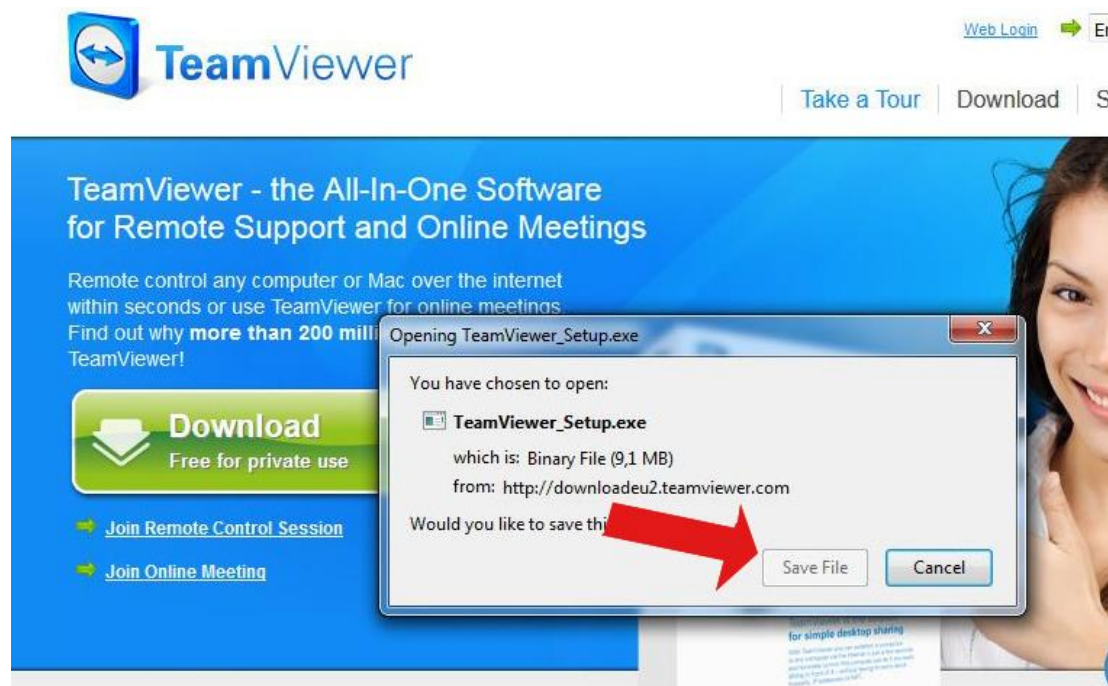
TeamViewer

Web Login En

Take a Tour | Download | S

TeamViewer - the All-In-One Software for Remote Support and Online Meetings

Remote control any computer or Mac over the internet within seconds or use TeamViewer for online meetings. Find out why **more than 200 milli** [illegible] TeamViewer!

Download
Free for private use

Join Remote Control Session

Join Online Meeting

Opening TeamViewer_Setup.exe

You have chosen to open:

TeamViewer_Setup.exe

which is: Binary File (9,1 MB)

from: http://downloadeu2.teamviewer.com

Would you like to save thi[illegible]

Save File

Cancel

for simple desktop sharing